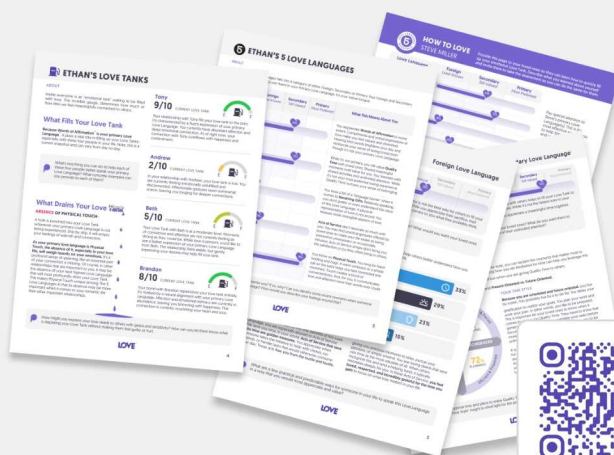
ETHAN'S LOVE TANKS

What Fills Your Love Tank

What Drains Your Love Tank

ABSENCE OF PHYSICAL TOUCH

Tony
9/10 CURRENT LOVE TANK

Andrew
2/10 CURRENT LOVE TANK

Beth
5/10 CURRENT LOVE TANK

Brandon
8/10 CURRENT LOVE TANK

LOVE

4

5

ETHAN'S 5 LOVE LANGUAGES

Primary
Secondary

LOVE

HOW TO LOVE
STEVE MILLER

LOVE LANGUAGES

Foreign
Secondary
Primary

Foreign Love Language

Secondary Love Language

33%
29%
23%
15%

72%

LOVE

3